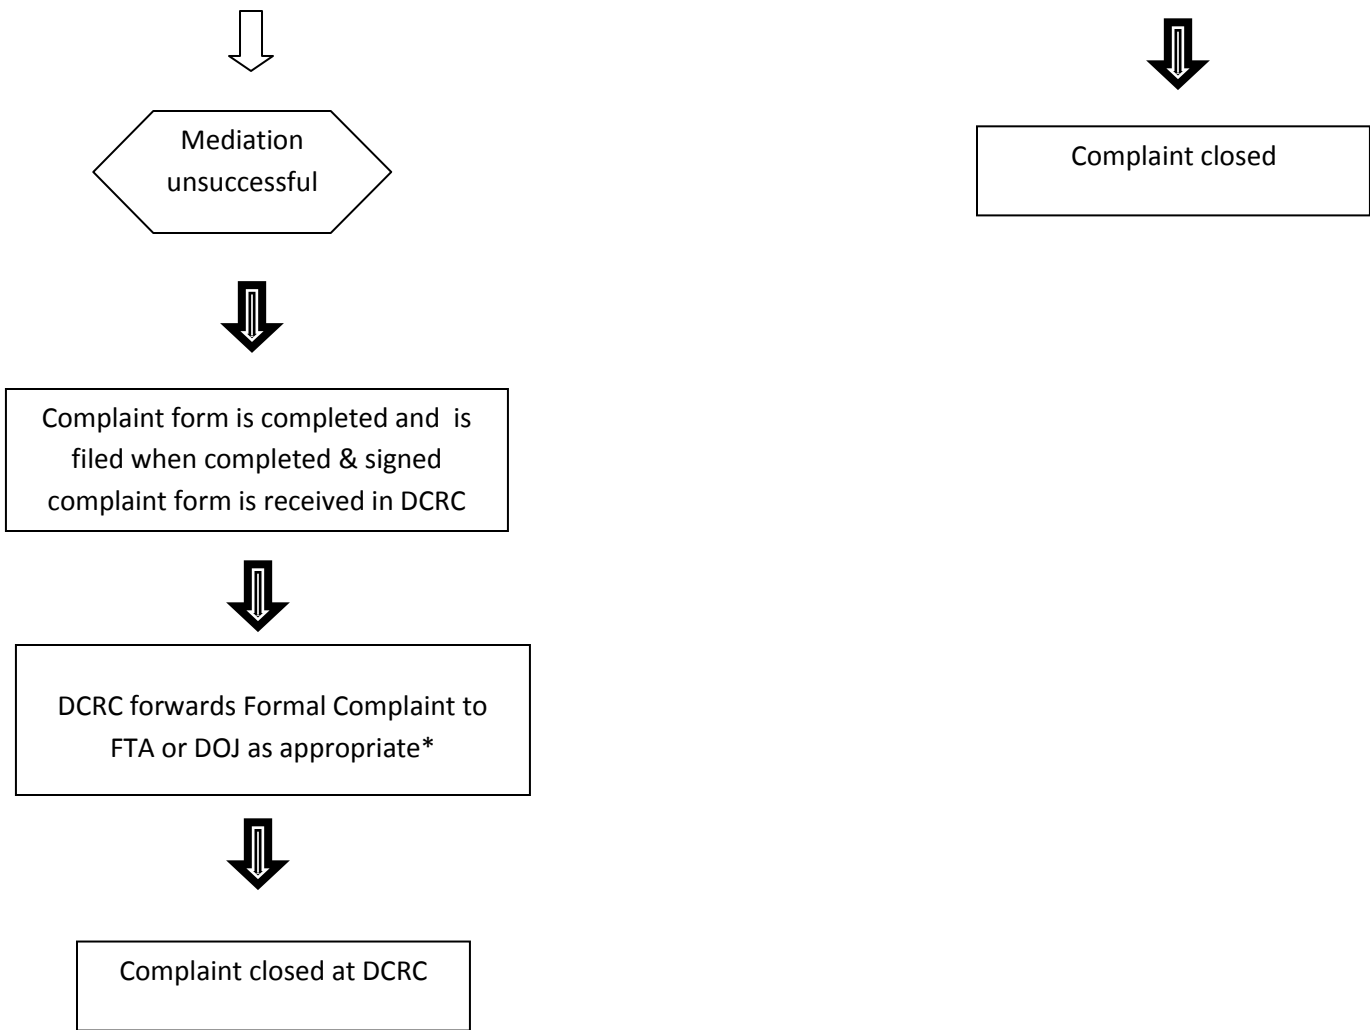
Mediation unsuccessful

Complaint form is completed and is filed when completed & signed complaint form is received in DCRC

DCRC forwards Formal Complaint to FTA or DOJ as appropriate*

Complaint closed at DCRC

Complaint closed